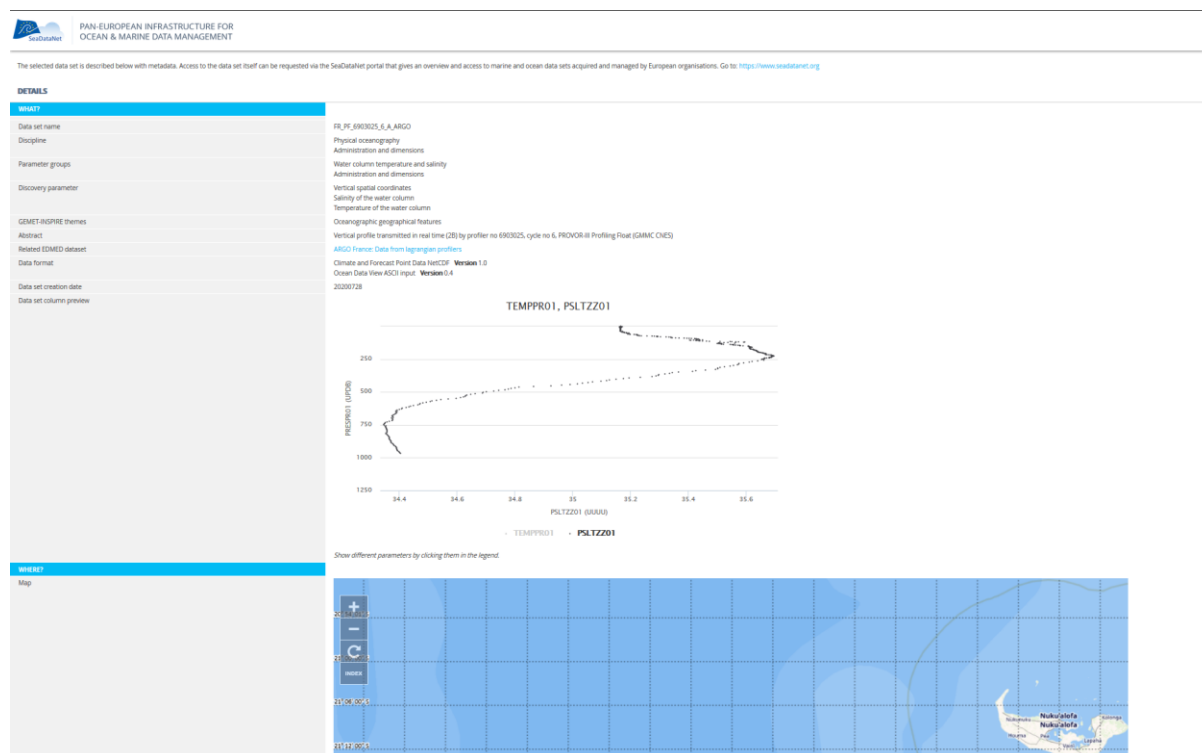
SeaDataNet

PAN-EUROPEAN INFRASTRUCTURE FOR OCEAN & MARINE DATA MANAGEMENT

The selected data set is described below with metadata. Access to the data set itself can be requested via the SeaDataNet portal that gives an overview and access to marine and ocean data sets acquired and managed by European organisations. Go to: https://www.seadatanet.org

DETAILS

WHAT?

| | |
|---|---|
| Data set name | FR_PF_6903025_6_A_ARGO |
| Discipline | Physical oceanography<br>Administration and dimensions |
| Parameter groups | Water column temperature and salinity<br>Administration and dimensions |
| Discovery parameter | Vertical spatial coordinates<br>Salinity of the water column<br>Temperature of the water column |
| GEMET-INSPIRE themes | Oceanographic geographical features |
| Abstract | Vertical profile transmitted in real time (2B) by profiler no 6903025, cycle no 6, PROVOR-III Profiling Float (GMMC CNES) |
| Related EDMED dataset | ARGO France: Data from lagrangian profilers |
| Data format | Climate and Forecast Point Data NetCDF Version 1.0<br>Ocean Data View ASCII input Version 0.4 |
| Data set creation date | 20200728 |
| Data set column preview | |

TEMPPR01, PSLTZZ01

PRESPR01 (UPDB)

250
500
750
1000
1250

34.4 34.6 34.8 35 35.2 35.4 35.6

PSLTZZ01 (UUUU)

TEMPPR01 PSLTZZ01

Show different parameters by clicking them in the legend.

WHERE?

Map

+
−
INDEX

21°06.00'S
21°12.00'S

Nuku'alofa
Nuku'alofa